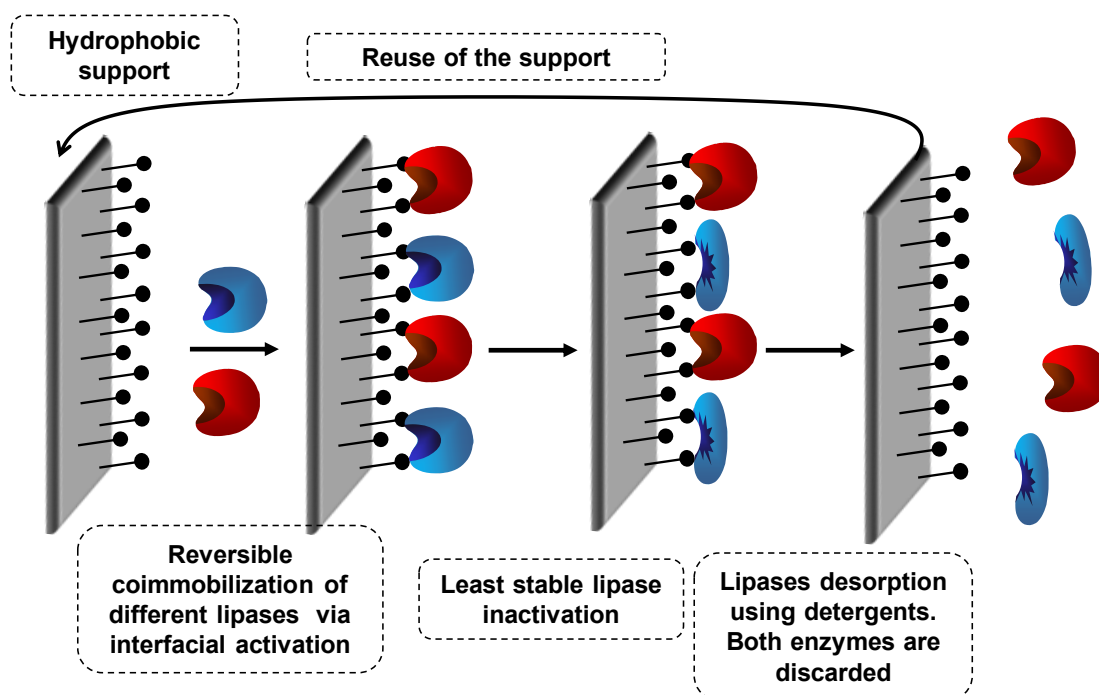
Hydrophobic support

Reuse of the support

Reversible coimmobilization of different lipases via interfacial activation

Least stable lipase inactivation

Lipases desorption using detergents. Both enzymes are discarded